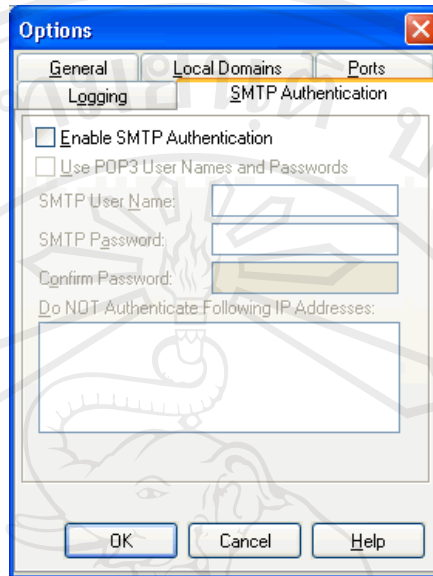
Options

General
Local Domains
Ports
Logging
SMTP Authentication

Enable SMTP Authentication
Use POP3 User Names and Passwords
SMTP User Name:
SMTP Password:
Confirm Password:
Do NOT Authenticate Following IP Addresses:

OK
Cancel
Help